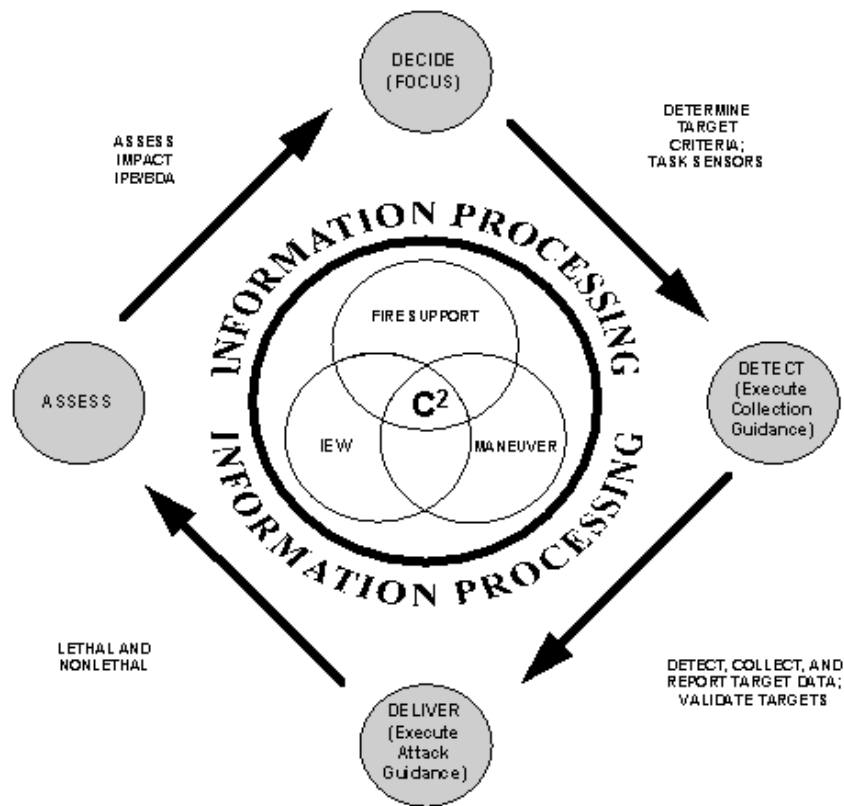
DECIDE (FOCUS)

DETERMINE TARGET CRITERIA; TASK SENSORS

ASSESS IMPACT IPB/BDA

INFORMATION PROCESSING

FIRE SUPPORT

$C^2$

IEW

MANEUVER

INFORMATION PROCESSING

ASSESS

DETECT (Execute Collection Guidance)

LETHAL AND NONLETHAL

DETECT, COLLECT, AND REPORT TARGET DATA; VALIDATE TARGETS

DELIVER (Execute Attack Guidance)